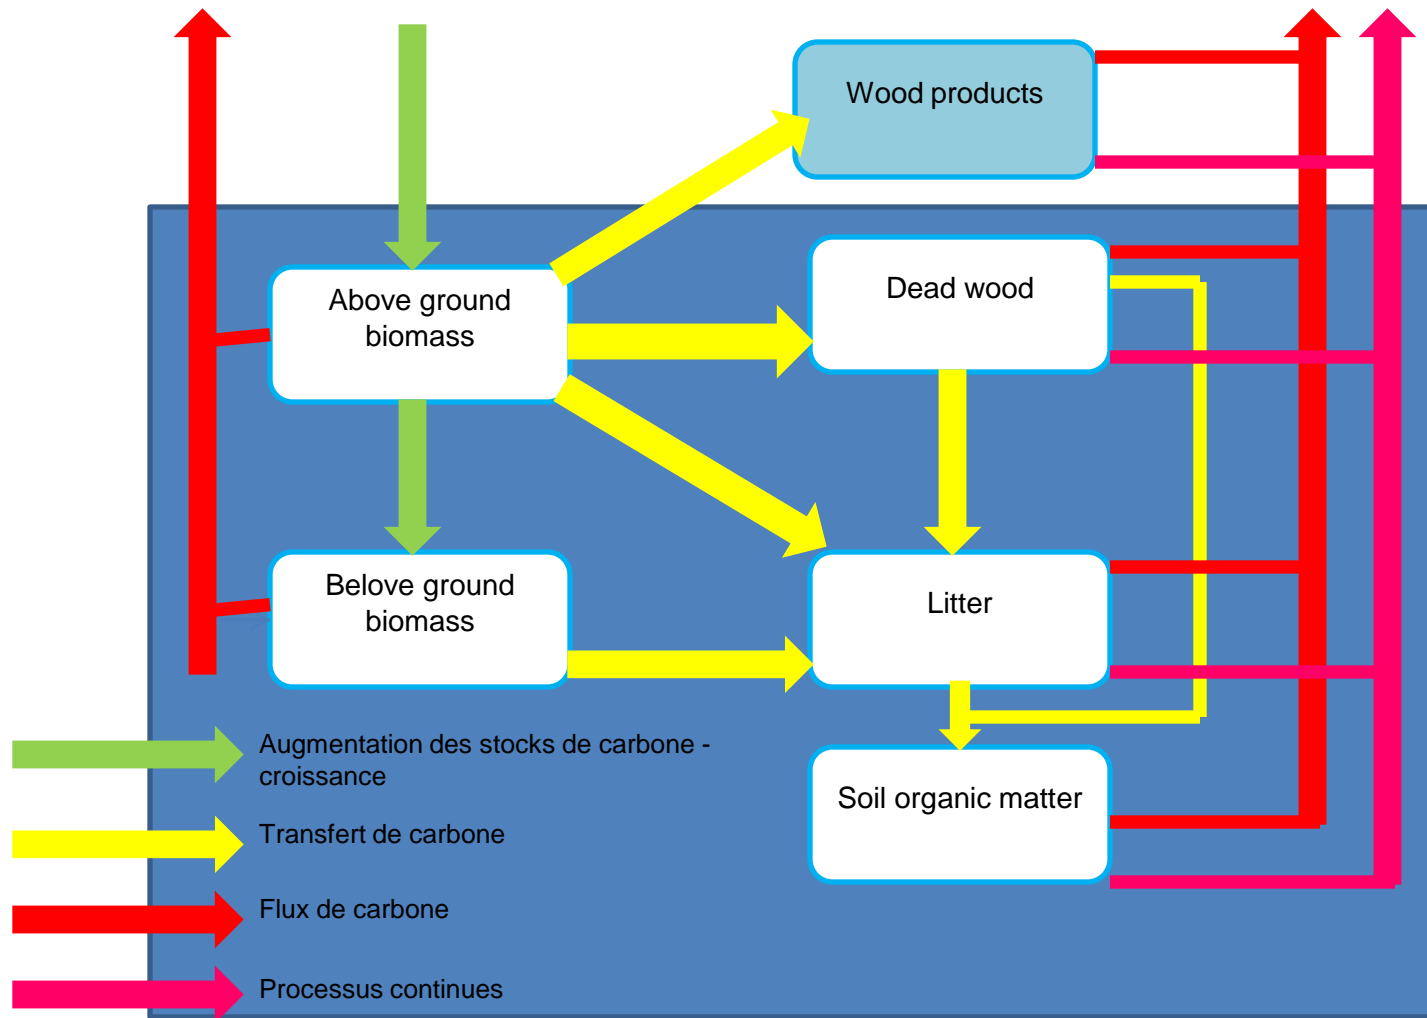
Wood products

Above ground biomass

Dead wood

Belove ground biomass

Litter

Soil organic matter

Augmentation des stocks de carbone - croissance

Transfert de carbone

Flux de carbone

Processus continues